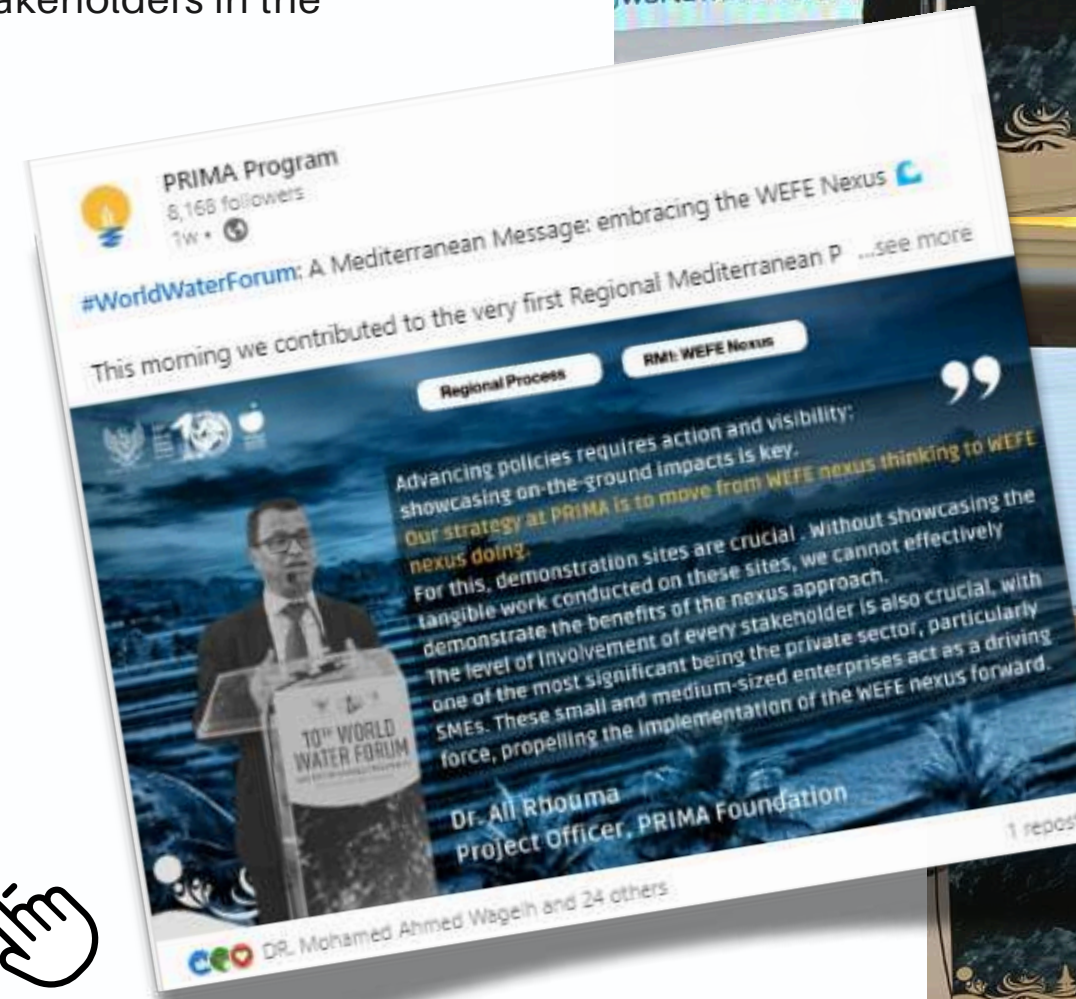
akeholders in the

PRIMA Program
8,168 followers
1w •

#WorldWaterForum: A Mediterranean Message: embracing the WEFE Nexus

This morning we contributed to the very first Regional Mediterranean P ...see more

Regional Process

RM1: WEFE Nexus

Advancing policies requires action and visibility: showcasing on-the-ground impacts is key. Our strategy at PRIMA is to move from WEFE nexus thinking to WEFE nexus doing.
For this, demonstration sites are crucial . Without showcasing the tangible work conducted on these sites, we cannot effectively demonstrate the benefits of the nexus approach.
The level of involvement of every stakeholder is also crucial, with one of the most significant being the private sector, particularly SMEs. These small and medium-sized enterprises act as a driving force, propelling the implementation of the WEFE nexus forward.

Dr. Ali Rhouma
Project Officer, PRIMA Foundation

10TH WORLD WATER FORUM

DR. Mohamed Ahmed Wageih and 24 others

1 repos